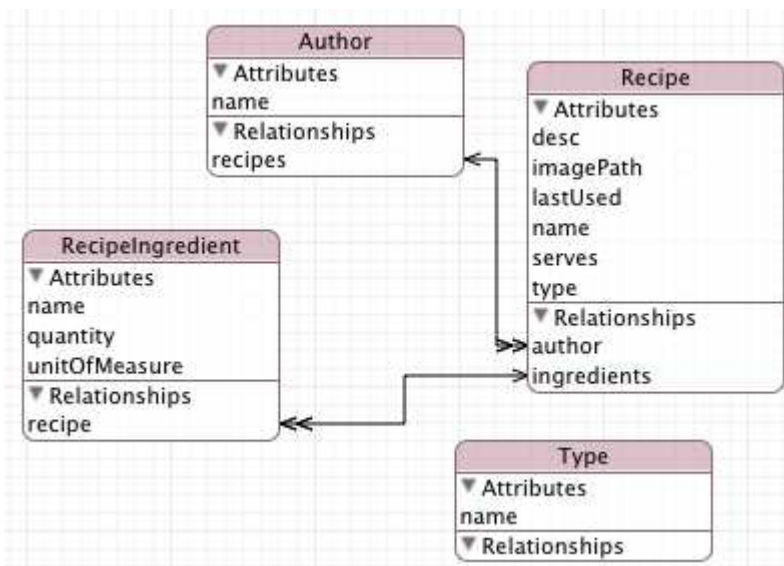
Author
▼ Attributes
name
▼ Relationships
recipes

Recipe
▼ Attributes
desc
imagePath
lastUsed
name
serves
type
▼ Relationships
author
ingredients

RecipeIngredient
▼ Attributes
name
quantity
unitOfMeasure
▼ Relationships
recipe

Type
▼ Attributes
name
▼ Relationships